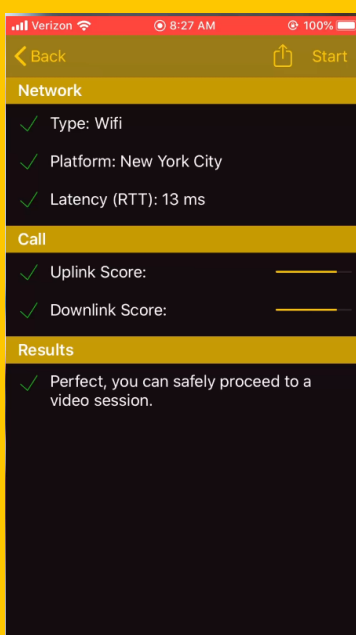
Verizon 8:27 AM 100%

Back Start

Network

Type: Wifi

Platform: New York City

Latency (RTT): 13 ms

Call

Uplink Score:

Downlink Score:

Results

Perfect, you can safely proceed to a video session.